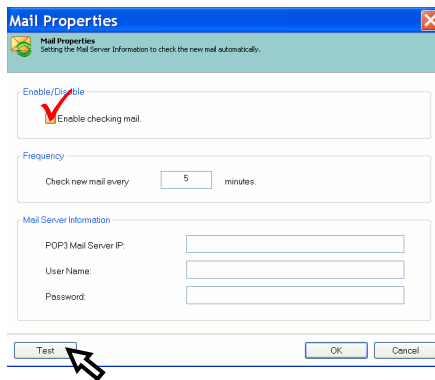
Mail Properties

Mail Properties
Setting the Mail Server Information to check the new mail automatically.

Enable/Disable
Enable checking mail.

Frequency
Check new mail every 5 minutes.

Mail Server Information
POP3 Mail Server IP:
User Name:
Password:

Test
OK
Cancel